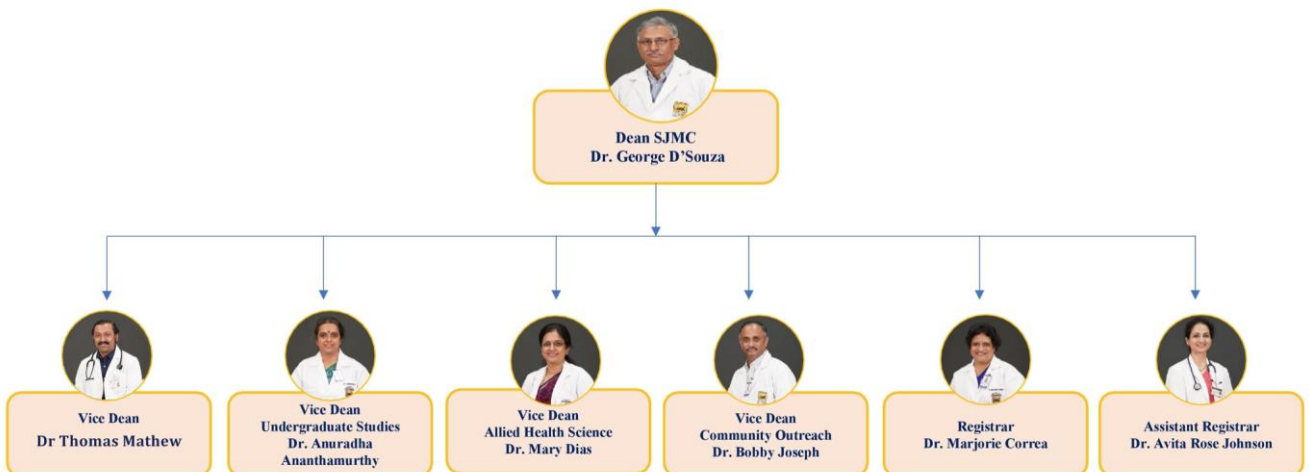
Dean SJMC
Dr. George D'Souza

Vice Dean
Dr Thomas Mathew

Vice Dean
Undergraduate Studies
Dr. Anuradha Ananthamurthy

Vice Dean
Allied Health Science
Dr. Mary Dias

Vice Dean
Community Outreach
Dr. Bobby Joseph

Registrar
Dr. Marjorie Correa

Assistant Registrar
Dr. Avita Rose Johnson